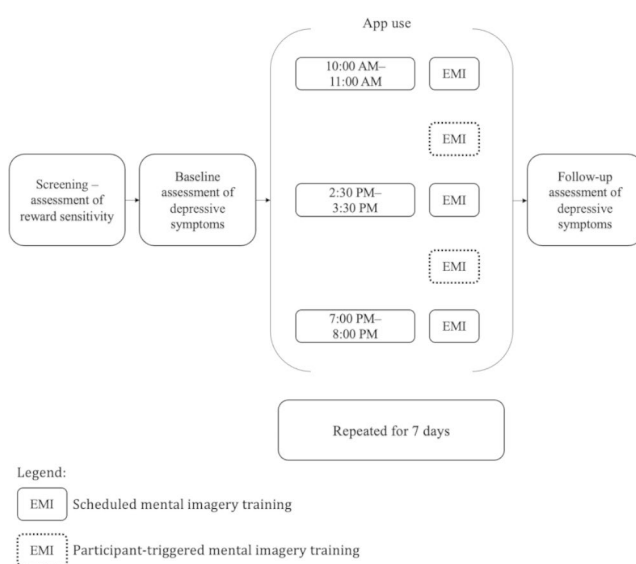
Screening – assessment of reward sensitivity

Baseline assessment of depressive symptoms

App use

10:00 AM– 11:00 AM

EMI

EMI

2:30 PM– 3:30 PM

EMI

EMI

7:00 PM– 8:00 PM

EMI

Follow-up assessment of depressive symptoms

Repeated for 7 days

Legend:

EMI Scheduled mental imagery training

EMI Participant-triggered mental imagery training